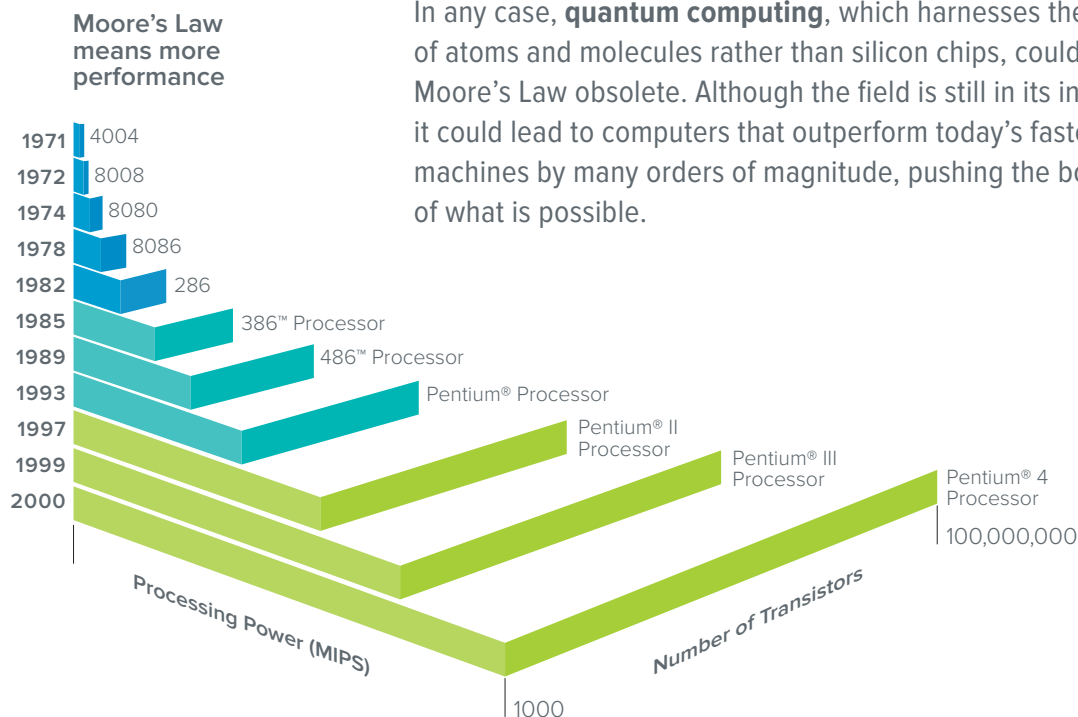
Moore's Law means more performance

In any case, **quantum computing**, which harnesses the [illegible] of atoms and molecules rather than silicon chips, could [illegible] Moore's Law obsolete. Although the field is still in its in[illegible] it could lead to computers that outperform today's faste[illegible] machines by many orders of magnitude, pushing the bo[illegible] of what is possible.

1971 4004
1972 8008
1974 8080
1978 8086
1982 286
1985 386™ Processor
1989 486™ Processor
1993 Pentium® Processor
1997 Pentium® II Processor
1999 Pentium® III Processor
2000 Pentium® 4 Processor

100,000,000

Processing Power (MIPS)

Number of Transistors

1000